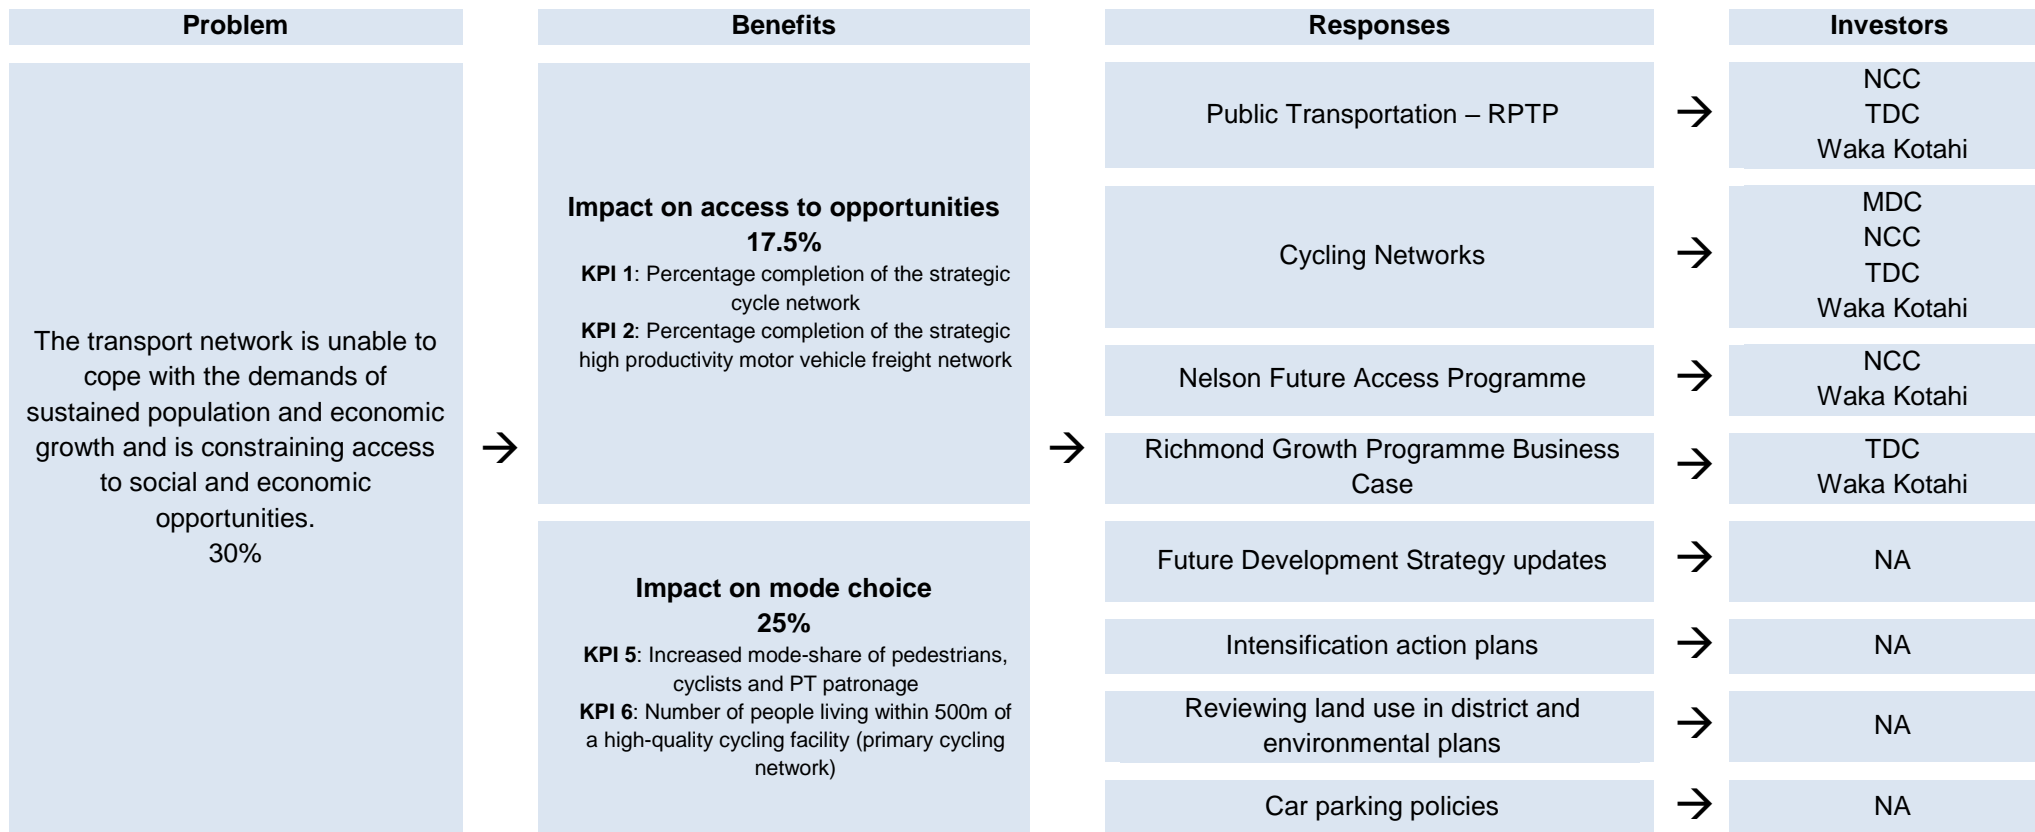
Problem

Benefits

Responses

Investors

The transport network is unable to cope with the demands of sustained population and economic growth and is constraining access to social and economic opportunities.
30%

→

**Impact on access to opportunities**
**17.5%**
**KPI 1**: Percentage completion of the strategic cycle network
**KPI 2**: Percentage completion of the strategic high productivity motor vehicle freight network

**Impact on mode choice**
**25%**
**KPI 5**: Increased mode-share of pedestrians, cyclists and PT patronage
**KPI 6**: Number of people living within 500m of a high-quality cycling facility (primary cycling network)

→

Public Transportation – RPTP → NCC TDC Waka Kotahi

Cycling Networks → MDC NCC TDC Waka Kotahi

Nelson Future Access Programme → NCC Waka Kotahi

Richmond Growth Programme Business Case → TDC Waka Kotahi

Future Development Strategy updates → NA

Intensification action plans → NA

Reviewing land use in district and environmental plans → NA

Car parking policies → NA